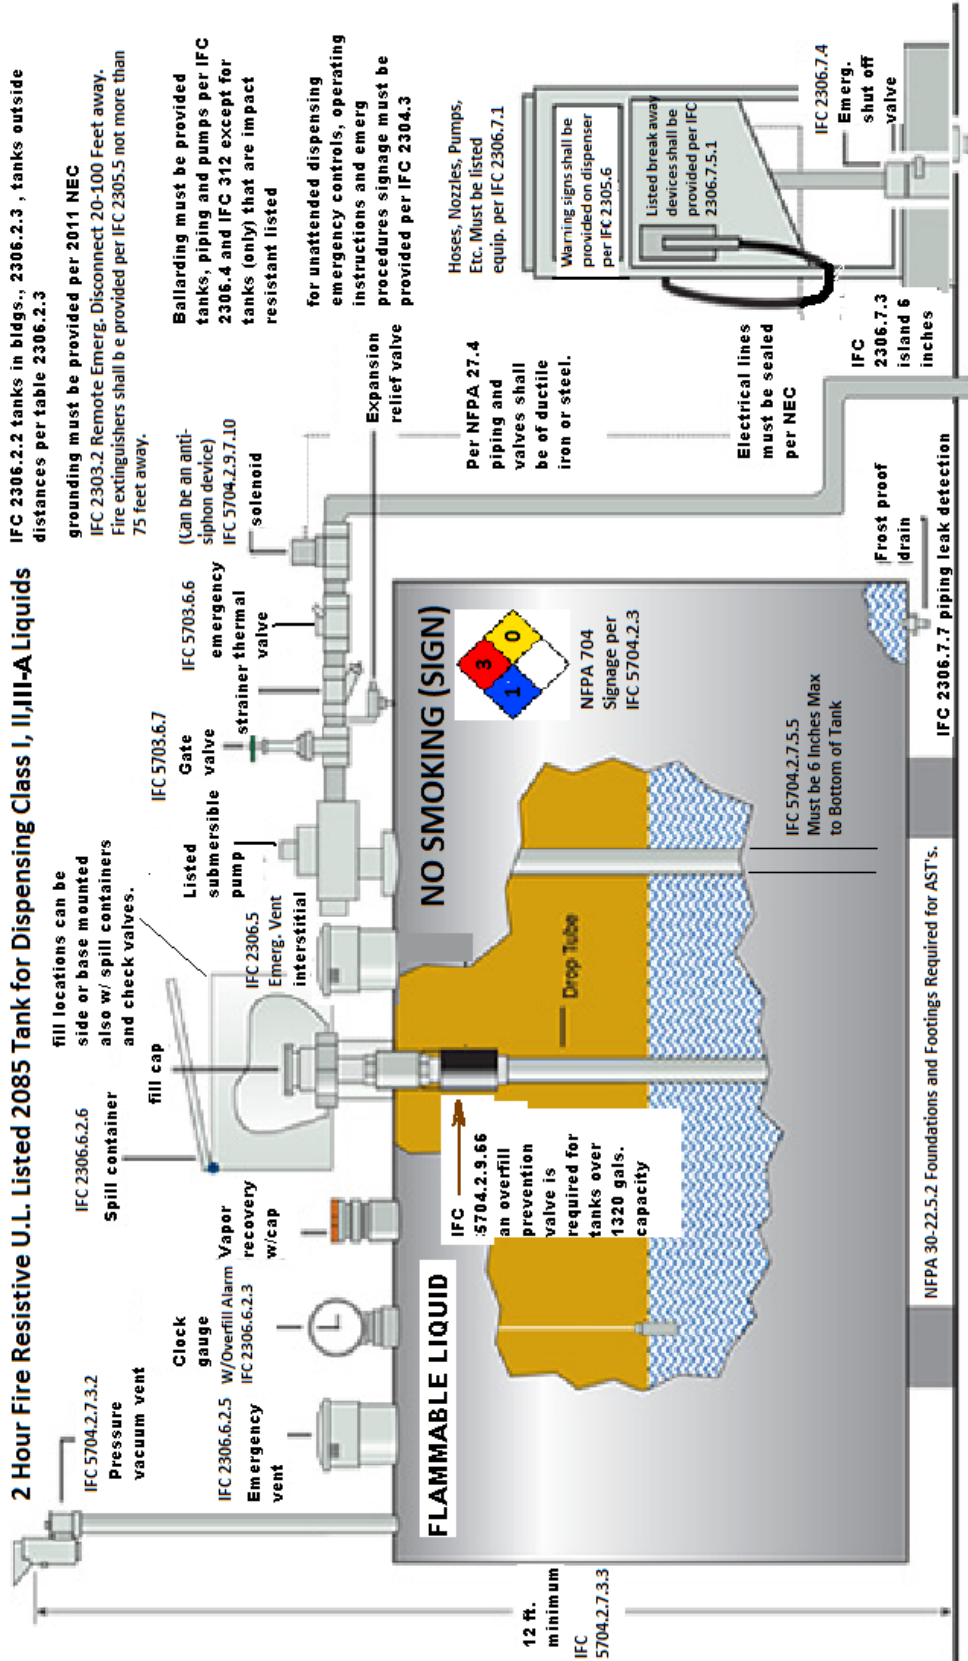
2 Hour Fire Resistive U.L. Listed 2085 Tank for Dispensing Class I, II,III-A Liquids

IFC 2306.2.2 tanks in bldgs., 2306.2.3 , tanks outside distances per table 2306.2.3

grounding must be provided per 2011 NEC
IFC 2303.2 Remote Emerg. Disconnect 20-100 Feet away.
Fire extinguishers shall b e provided per IFC 2305.5 not more than 75 feet away.

Ballarding must be provided tanks, piping and pumps per IFC 2306.4 and IFC 312 except for tanks (only) that are impact resistant listed

for unattended dispensing emergency controls, operating instructions and emerg procedures signage must be provided per IFC 2304.3

Hoses, Nozzles, Pumps, Etc. Must be listed equip. per IFC 2306.7.1

Warning signs shall be provided on dispenser per IFC 2305.6

Listed break away devices shall be provided per IFC 2306.7.5.1

IFC 2306.7.4 Emerg. shut off valve

IFC 5704.2.7.3.2 Pressure vacuum vent

Clock gauge

IFC 2306.6.2.5 Emergency vent

W/Overfill Alarm IFC 2306.6.2.3

Vapor recovery w/cap

IFC 2306.6.2.6 Spill container

fill cap

fill locations can be side or base mounted also w/ spill containers and check valves.

IFC 2306.5 Emerg. Vent interstitial

Listed submersible pump

IFC 5703.6.7 Gate valve

strainer

IFC 5703.6.6 emergency thermal valve

(Can be an anti-siphon device) IFC 5704.2.9.7.10 solenoid

Expansion relief valve

Per NFPA 27.4 piping and valves shall be of ductile iron or steel.

Electrical lines must be sealed per NEC

IFC 2306.7.3 island 6 inches

Frost proof drain

IFC 2306.7.7 piping leak detection

NO SMOKING (SIGN)

3 0 1

NFPA 704 Signage per IFC 5704.2.3

IFC 5704.2.7.5.5 Must be 6 Inches Max to Bottom of Tank

Drop Tube

IFC 5704.2.9.66 an overfill prevention valve is required for tanks over 1320 gals. capacity

FLAMMABLE LIQUID

NFPA 30-22.5.2 Foundations and Footings Required for AST's.

12 ft. minimum IFC 5704.2.7.3.3